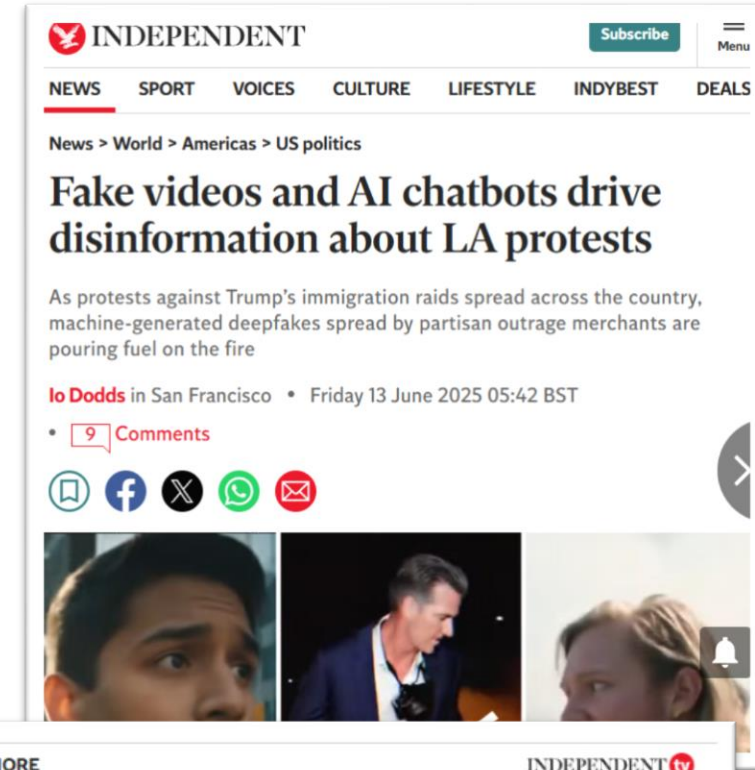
INDEPENDENT

Subscribe

Menu

NEWS SPORT VOICES CULTURE LIFESTYLE INDYBEST DEALS

News > World > Americas > US politics

Fake videos and AI chatbots drive disinformation about LA protests

As protests against Trump's immigration raids spread across the country, machine-generated deepfakes spread by partisan outrage merchants are pouring fuel on the fire

Io Dodds in San Francisco • Friday 13 June 2025 05:42 BST

• 9 Comments

IORE

INDEPENDENT tv